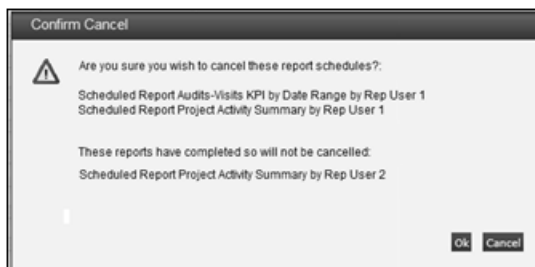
Confirm Cancel

Are you sure you wish to cancel these report schedules?:

Scheduled Report Audits-Visits KPI by Date Range by Rep User 1
Scheduled Report Project Activity Summary by Rep User 1

These reports have completed so will not be cancelled:

Scheduled Report Project Activity Summary by Rep User 2

Ok Cancel